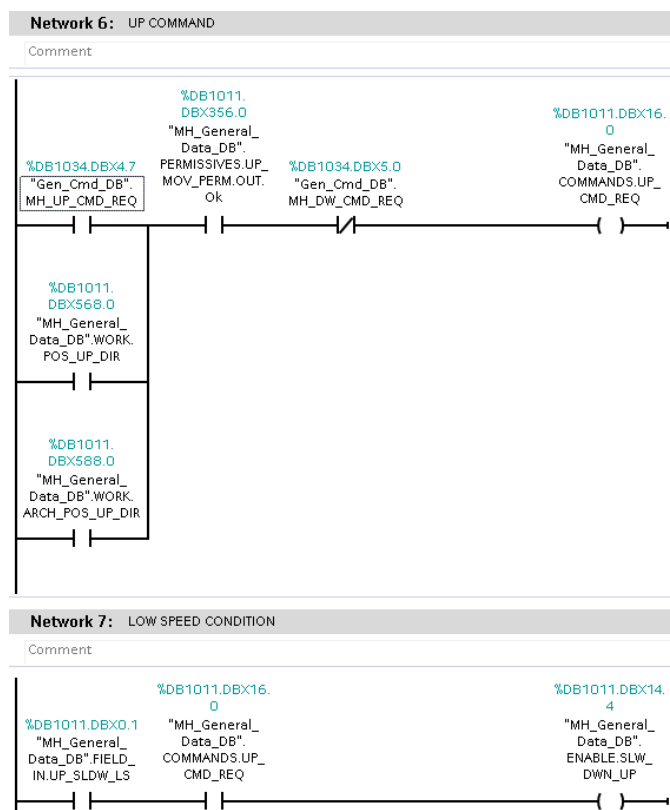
Network 6: UP COMMAND

Comment

%DB1034.DBX4.7
"Gen_Cmd_DB".
MH_UP_CMD_REQ

%DB1011.
DBX356.0
"MH_General_
Data_DB".
PERMISSIVES.UP_
MOV_PERM.OUT.
Ok

%DB1034.DBX5.0
"Gen_Cmd_DB".
MH_DW_CMD_REQ

%DB1011.DBX16.
0
"MH_General_
Data_DB".
COMMANDS.UP_
CMD_REQ

%DB1011.
DBX568.0
"MH_General_
Data_DB".WORK.
POS_UP_DIR

%DB1011.
DBX588.0
"MH_General_
Data_DB".WORK.
ARCH_POS_UP_DIR

Network 7: LOW SPEED CONDITION

Comment

%DB1011.DBX0.1
"MH_General_
Data_DB".FIELD_
IN.UP_SLDW_LS

%DB1011.DBX16.
0
"MH_General_
Data_DB".
COMMANDS.UP_
CMD_REQ

%DB1011.DBX14.
4
"MH_General_
Data_DB".
ENABLE.SLW_
DWN_UP